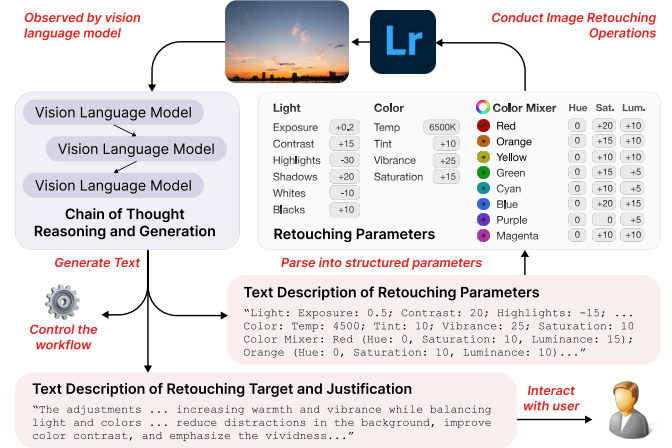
Observed by vision language model

Lr

Conduct Image Retouching Operations

Vision Language Model
Vision Language Model
Vision Language Model

Chain of Thought Reasoning and Generation

| Light | | Color | | Color Mixer | Hue | Sat. | Lum. |
|---|---|---|---|---|---|---|---|
| Exposure | +0.2 | Temp | 6500K | Red | 0 | +20 | +10 |
| Contrast | +15 | Tint | +10 | Orange | 0 | +15 | +10 |
| Highlights | -30 | Vibrance | +25 | Yellow | 0 | +10 | +10 |
| Shadows | +20 | Saturation | +15 | Green | 0 | +15 | +5 |
| Whites | -10 | | | Cyan | 0 | +10 | +5 |
| Blacks | +10 | | | Blue | 0 | +20 | +15 |
| | | | | Purple | 0 | 0 | +5 |
| | | | | Magenta | 0 | +10 | +10 |

Retouching Parameters

Generate Text

Parse into structured parameters

Control the workflow

Text Description of Retouching Parameters

"Light: Exposure: 0.5; Contrast: 20; Highlights: -15; ... Color: Temp: 4500; Tint: 10; Vibrance: 25; Saturation: 10 Color Mixer: Red (Hue: 0, Saturation: 10, Luminance: 15); Orange (Hue: 0, Saturation: 10, Luminance: 10)..."

Text Description of Retouching Target and Justification

"The adjustments ... increasing warmth and vibrance while balancing light and colors ... reduce distractions in the background, improve color contrast, and emphasize the vividness..."

Interact with user